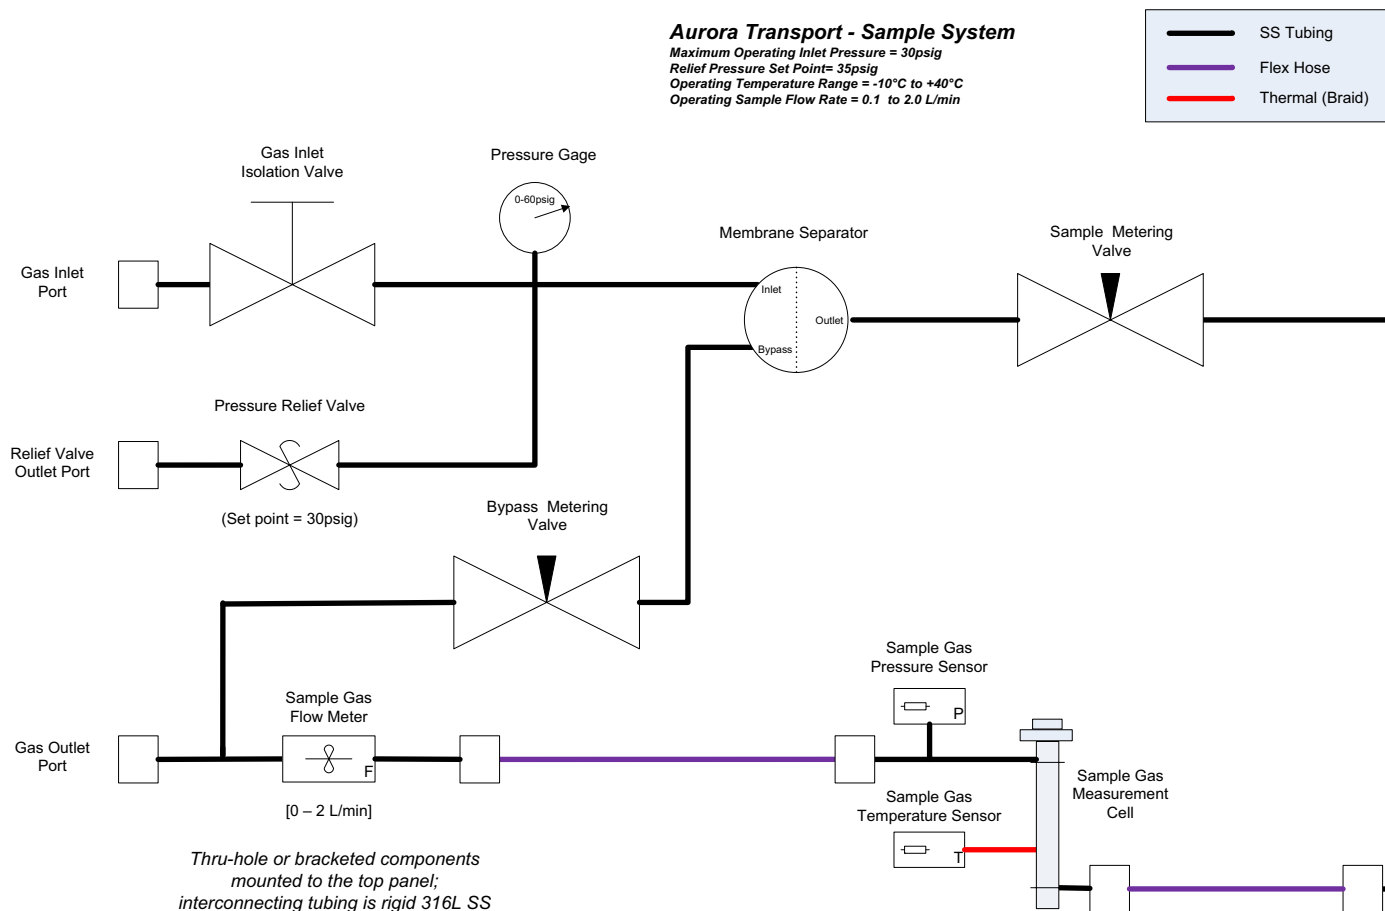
Aurora Transport - Sample System
Maximum Operating Inlet Pressure = 30psig
Relief Pressure Set Point= 35psig
Operating Temperature Range = -10°C to +40°C
Operating Sample Flow Rate = 0.1 to 2.0 L/min

SS Tubing
Flex Hose
Thermal (Braid)

Gas Inlet Isolation Valve

Pressure Gage

0-60psig

Membrane Separator

Inlet
Outlet
Bypass

Sample Metering Valve

Gas Inlet Port

Pressure Relief Valve

Relief Valve Outlet Port

(Set point = 30psig)

Bypass Metering Valve

Sample Gas Pressure Sensor

P

Sample Gas Flow Meter

F

Gas Outlet Port

[0 – 2 L/min]

Sample Gas Measurement Cell

Sample Gas Temperature Sensor

T

Thru-hole or bracketed components mounted to the top panel; interconnecting tubing is rigid 316L SS